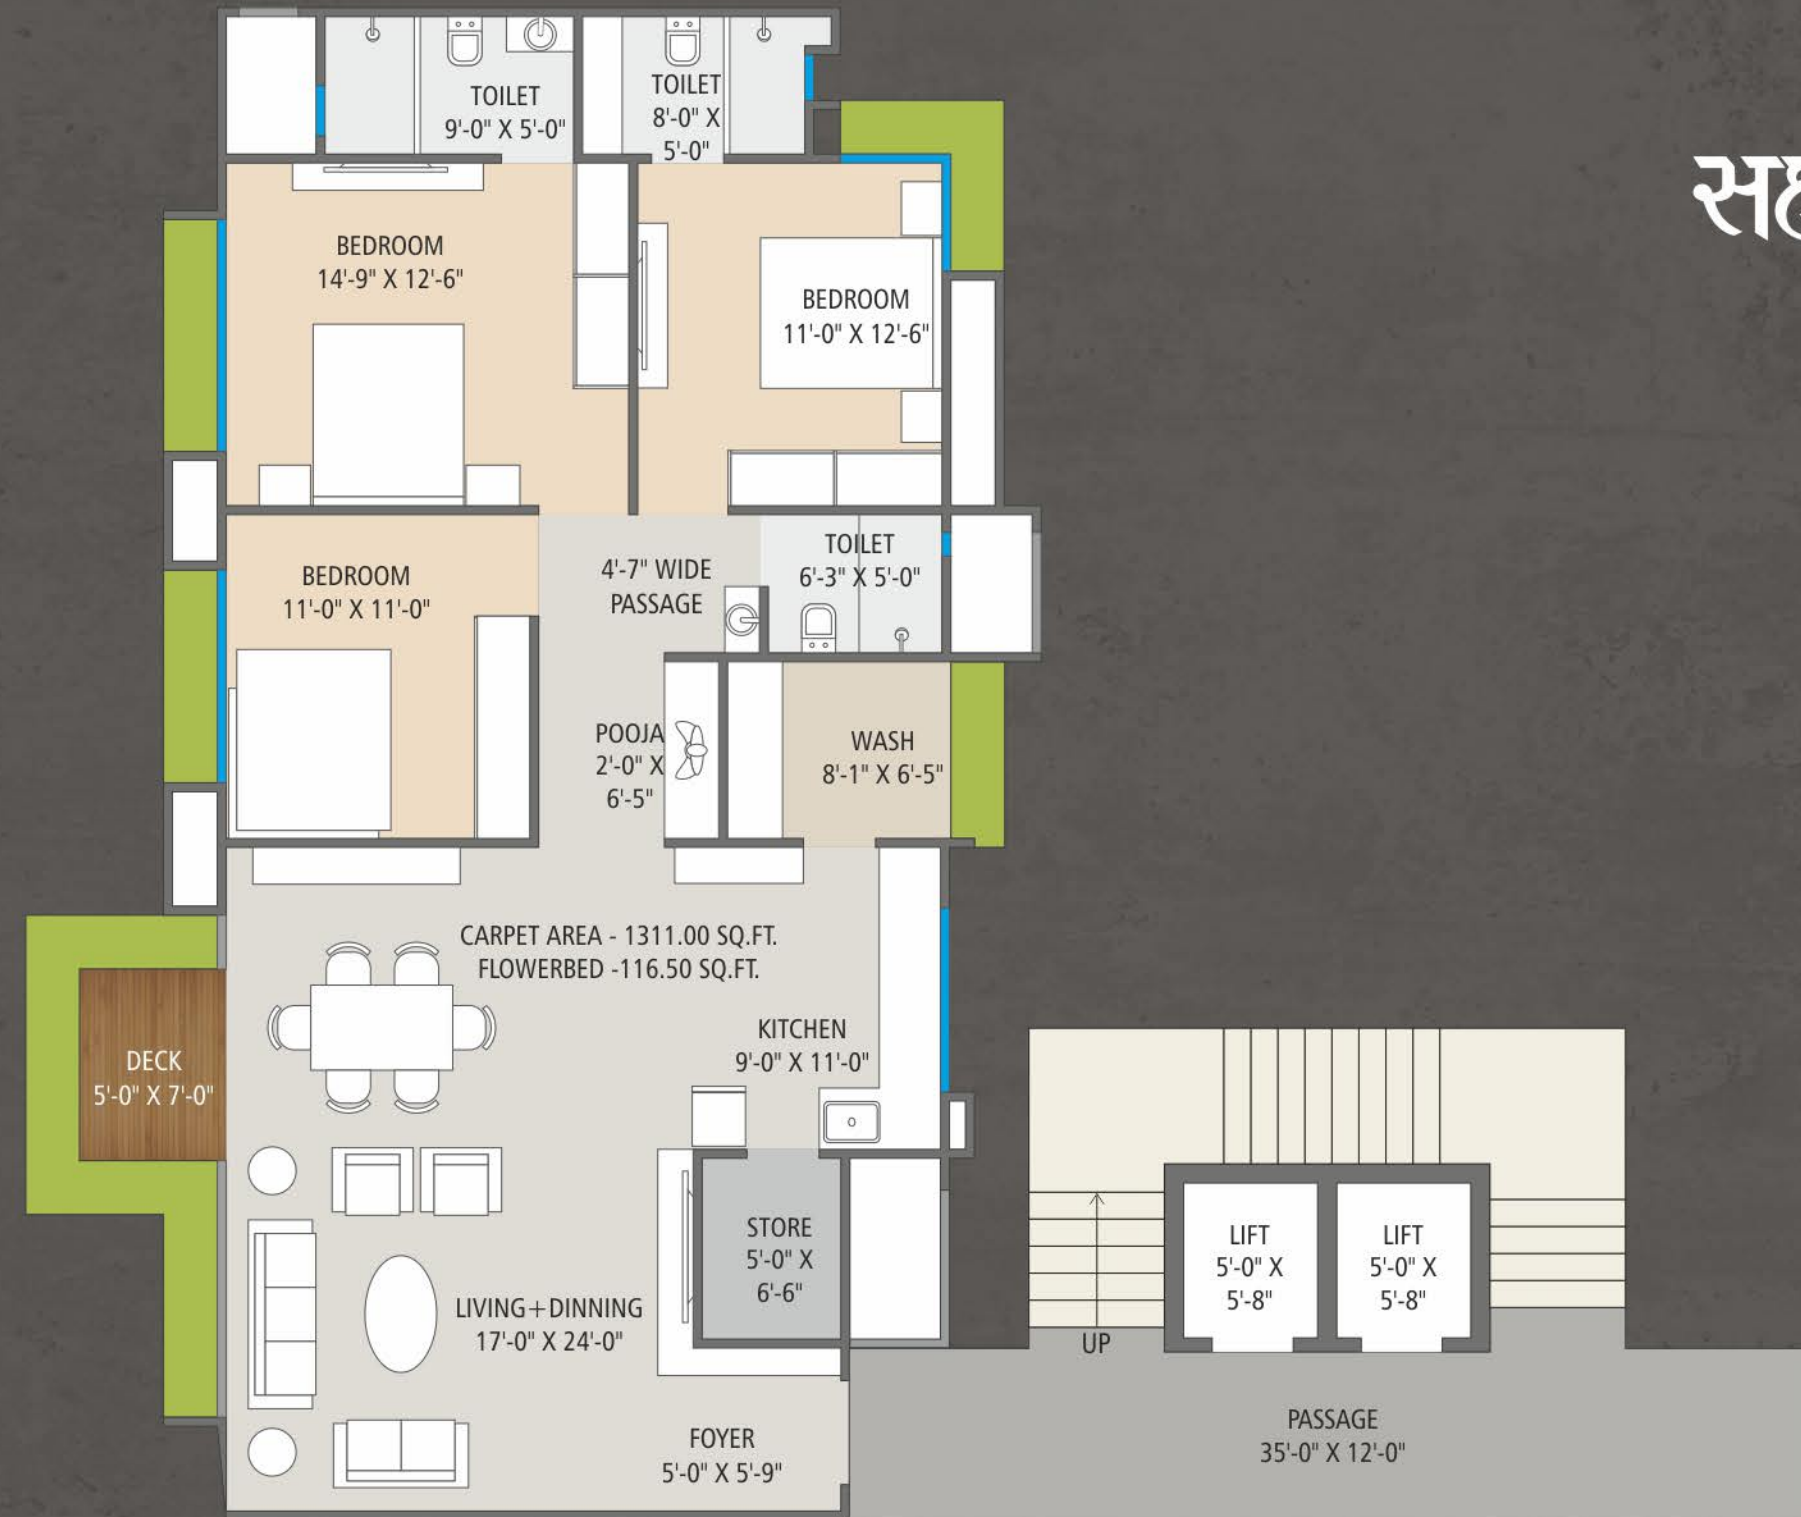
TOILET
9'-0" X 5'-0"

TOILET
8'-0" X
5'-0"

स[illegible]

BEDROOM
14'-9" X 12'-6"

BEDROOM
11'-0" X 12'-6"

BEDROOM
11'-0" X 11'-0"

4'-7" WIDE
PASSAGE

TOILET
6'-3" X 5'-0"

POOJA
2'-0" X
6'-5"

WASH
8'-1" X 6'-5"

CARPET AREA - 1311.00 SQ.FT.
FLOWERBED -116.50 SQ.FT.

DECK
5'-0" X 7'-0"

KITCHEN
9'-0" X 11'-0"

STORE
5'-0" X
6'-6"

LIFT
5'-0" X
5'-8"

LIFT
5'-0" X
5'-8"

LIVING+DINNING
17'-0" X 24'-0"

UP

FOYER
5'-0" X 5'-9"

PASSAGE
35'-0" X 12'-0"